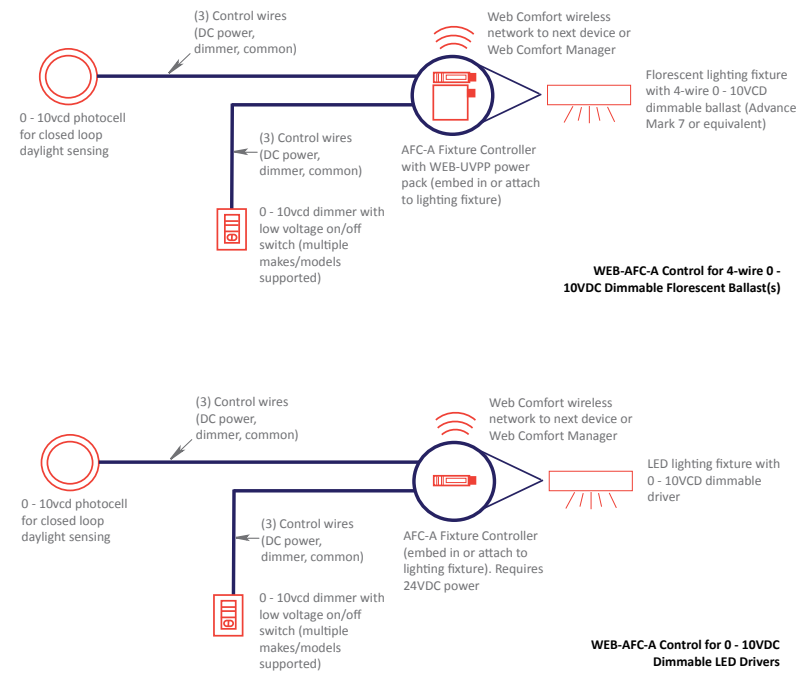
(3) Control wires (DC power, dimmer, common)

Web Comfort wireless network to next device or Web Comfort Manager

Florescent lighting fixture with 4-wire 0 - 10VCD dimmable ballast (Advance Mark 7 or equivalent)

0 - 10vcd photocell for closed loop daylight sensing

(3) Control wires (DC power, dimmer, common)

AFC-A Fixture Controller with WEB-UVPP power pack (embed in or attach to lighting fixture)

0 - 10vcd dimmer with low voltage on/off switch (multiple makes/models supported)

WEB-AFC-A Control for 4-wire 0 - 10VDC Dimmable Florescent Ballast(s)

(3) Control wires (DC power, dimmer, common)

Web Comfort wireless network to next device or Web Comfort Manager

LED lighting fixture with 0 - 10VCD dimmable driver

0 - 10vcd photocell for closed loop daylight sensing

(3) Control wires (DC power, dimmer, common)

AFC-A Fixture Controller (embed in or attach to lighting fixture). Requires 24VDC power

0 - 10vcd dimmer with low voltage on/off switch (multiple makes/models supported)

WEB-AFC-A Control for 0 - 10VDC Dimmable LED Drivers